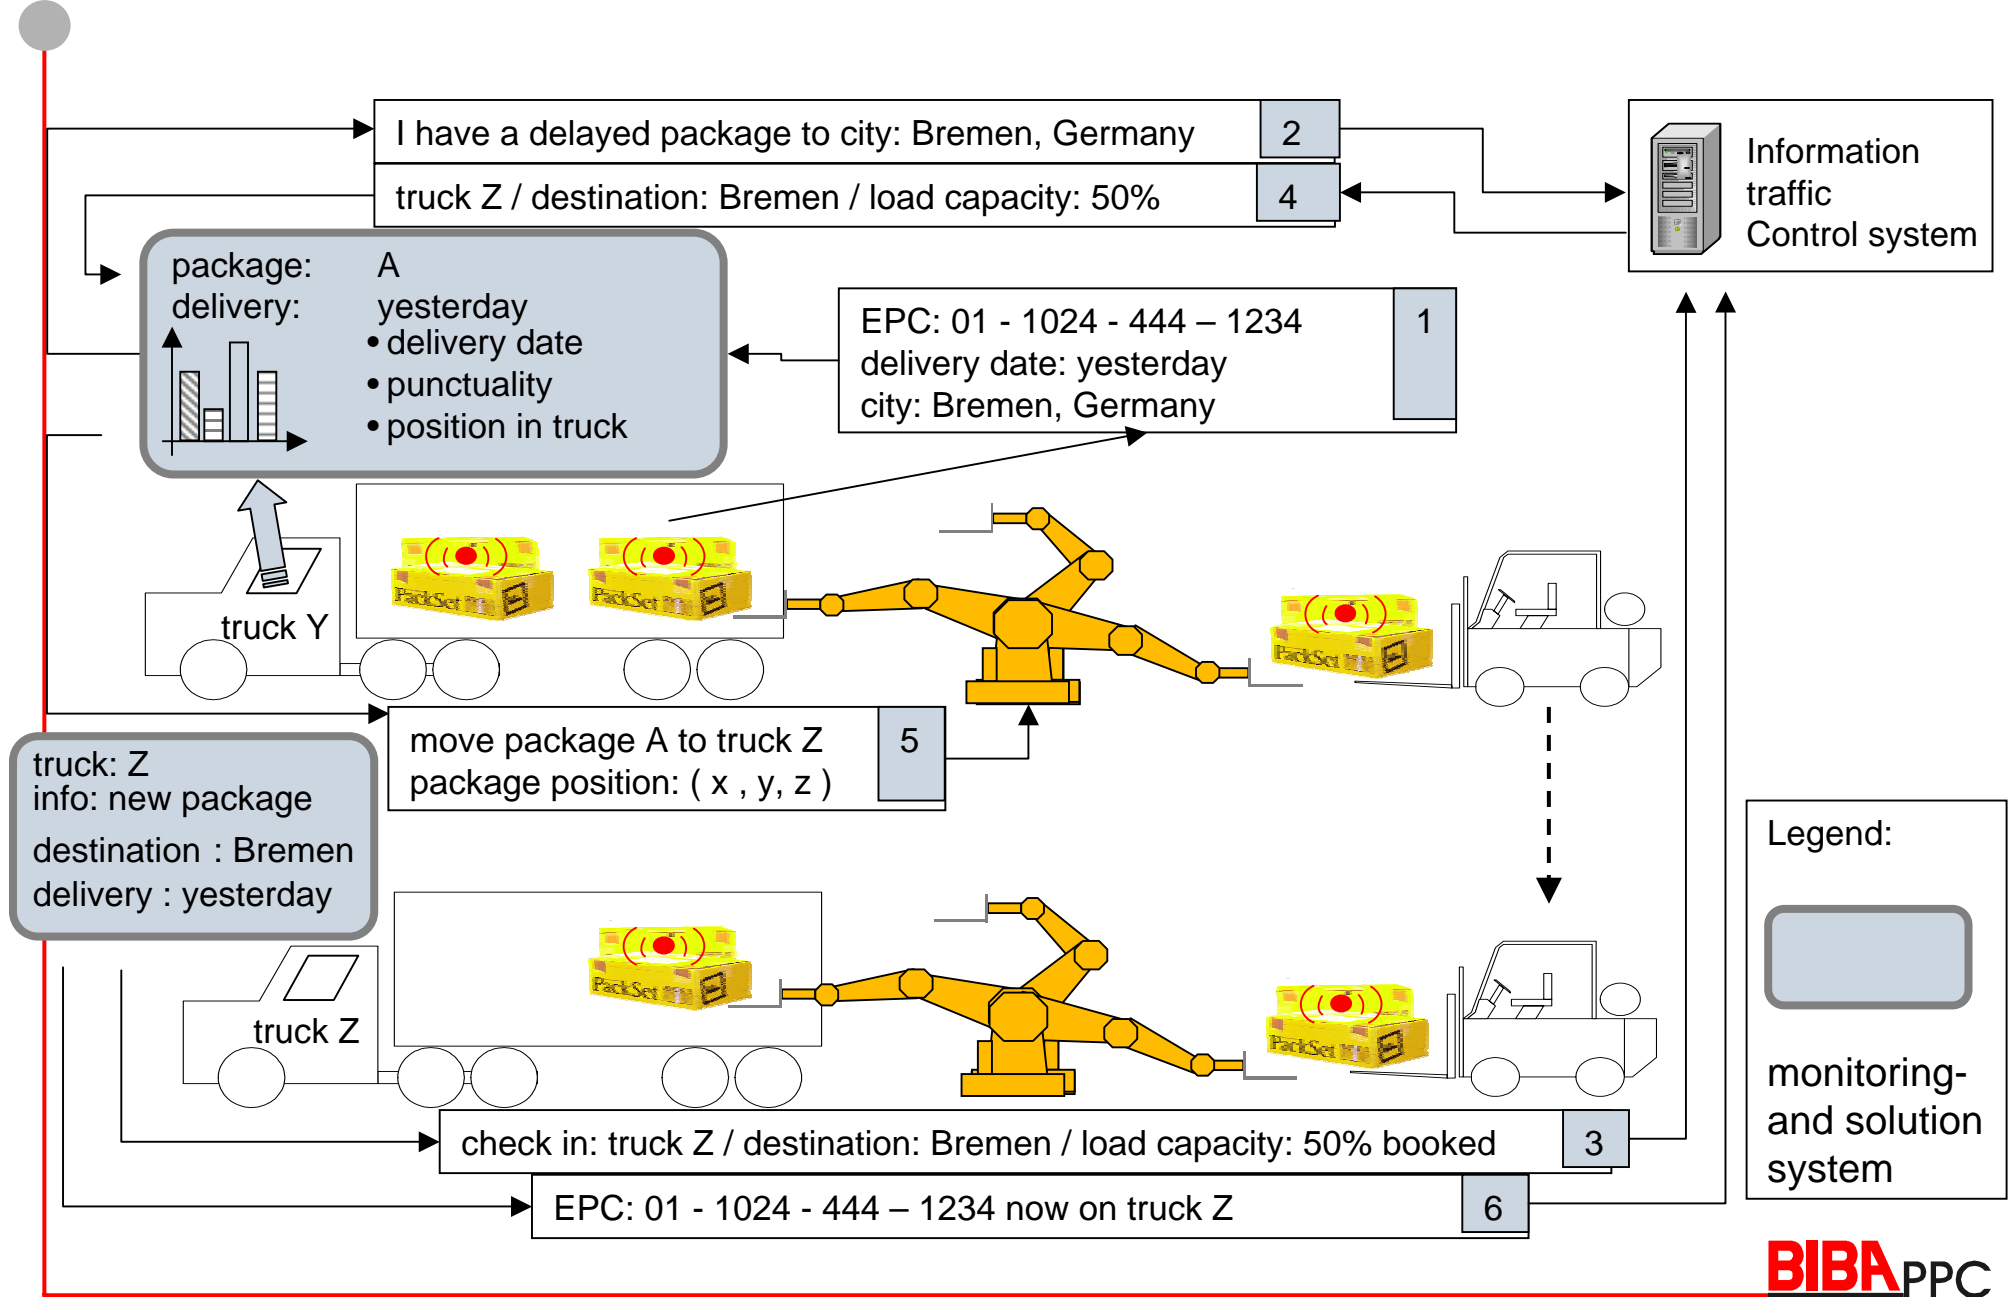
I have a delayed package to city: Bremen, Germany 2

truck Z / destination: Bremen / load capacity: 50% 4

Information traffic Control system

package: A
delivery: yesterday
• delivery date
• punctuality
• position in truck

EPC: 01 - 1024 - 444 – 1234
delivery date: yesterday
city: Bremen, Germany 1

PackSet PackSet

truck Y

PackSet

move package A to truck Z
package position: ( x , y, z ) 5

truck: Z
info: new package
destination : Bremen
delivery : yesterday

Legend:

PackSet

truck Z

PackSet

monitoring- and solution system

check in: truck Z / destination: Bremen / load capacity: 50% booked 3

EPC: 01 - 1024 - 444 – 1234 now on truck Z 6

BIBA PPC